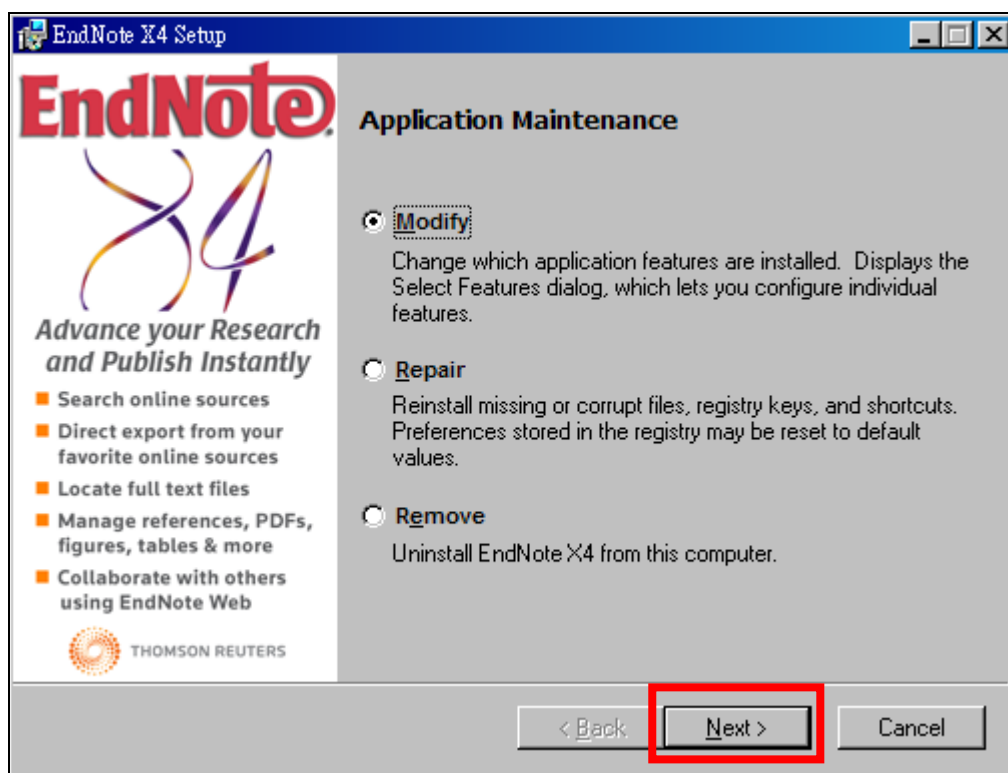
EndNote X4 Setup

EndNote®
X4

Advance your Research and Publish Instantly

■ Search online sources
■ Direct export from your favorite online sources
■ Locate full text files
■ Manage references, PDFs, figures, tables & more
■ Collaborate with others using EndNote Web

THOMSON REUTERS

Application Maintenance

Modify

Change which application features are installed. Displays the Select Features dialog, which lets you configure individual features.

Repair

Reinstall missing or corrupt files, registry keys, and shortcuts. Preferences stored in the registry may be reset to default values.

Remove

Uninstall EndNote X4 from this computer.

< Back
Next >
Cancel